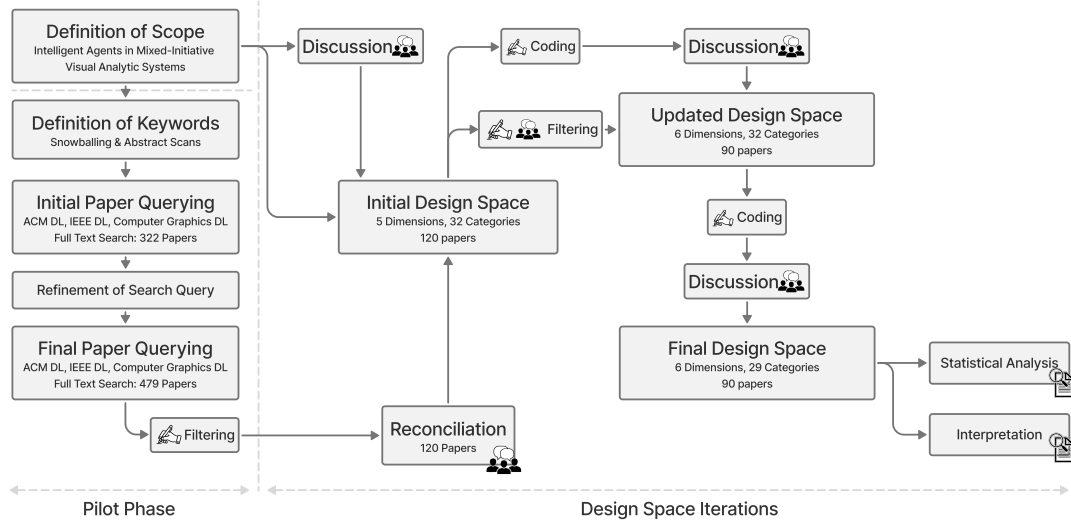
Definition of Scope
Intelligent Agents in Mixed-Initiative Visual Analytic Systems

Definition of Keywords
Snowballing & Abstract Scans

Initial Paper Querying
ACM DL, IEEE DL, Computer Graphics DL
Full Text Search: 322 Papers

Refinement of Search Query

Final Paper Querying
ACM DL, IEEE DL, Computer Graphics DL
Full Text Search: 479 Papers

Filtering

Discussion

Initial Design Space
5 Dimensions, 32 Categories
120 papers

Reconciliation
120 Papers

Coding

Filtering

Discussion

Updated Design Space
6 Dimensions, 32 Categories
90 papers

Coding

Discussion

Final Design Space
6 Dimensions, 29 Categories
90 papers

Statistical Analysis

Interpretation

Pilot Phase

Design Space Iterations